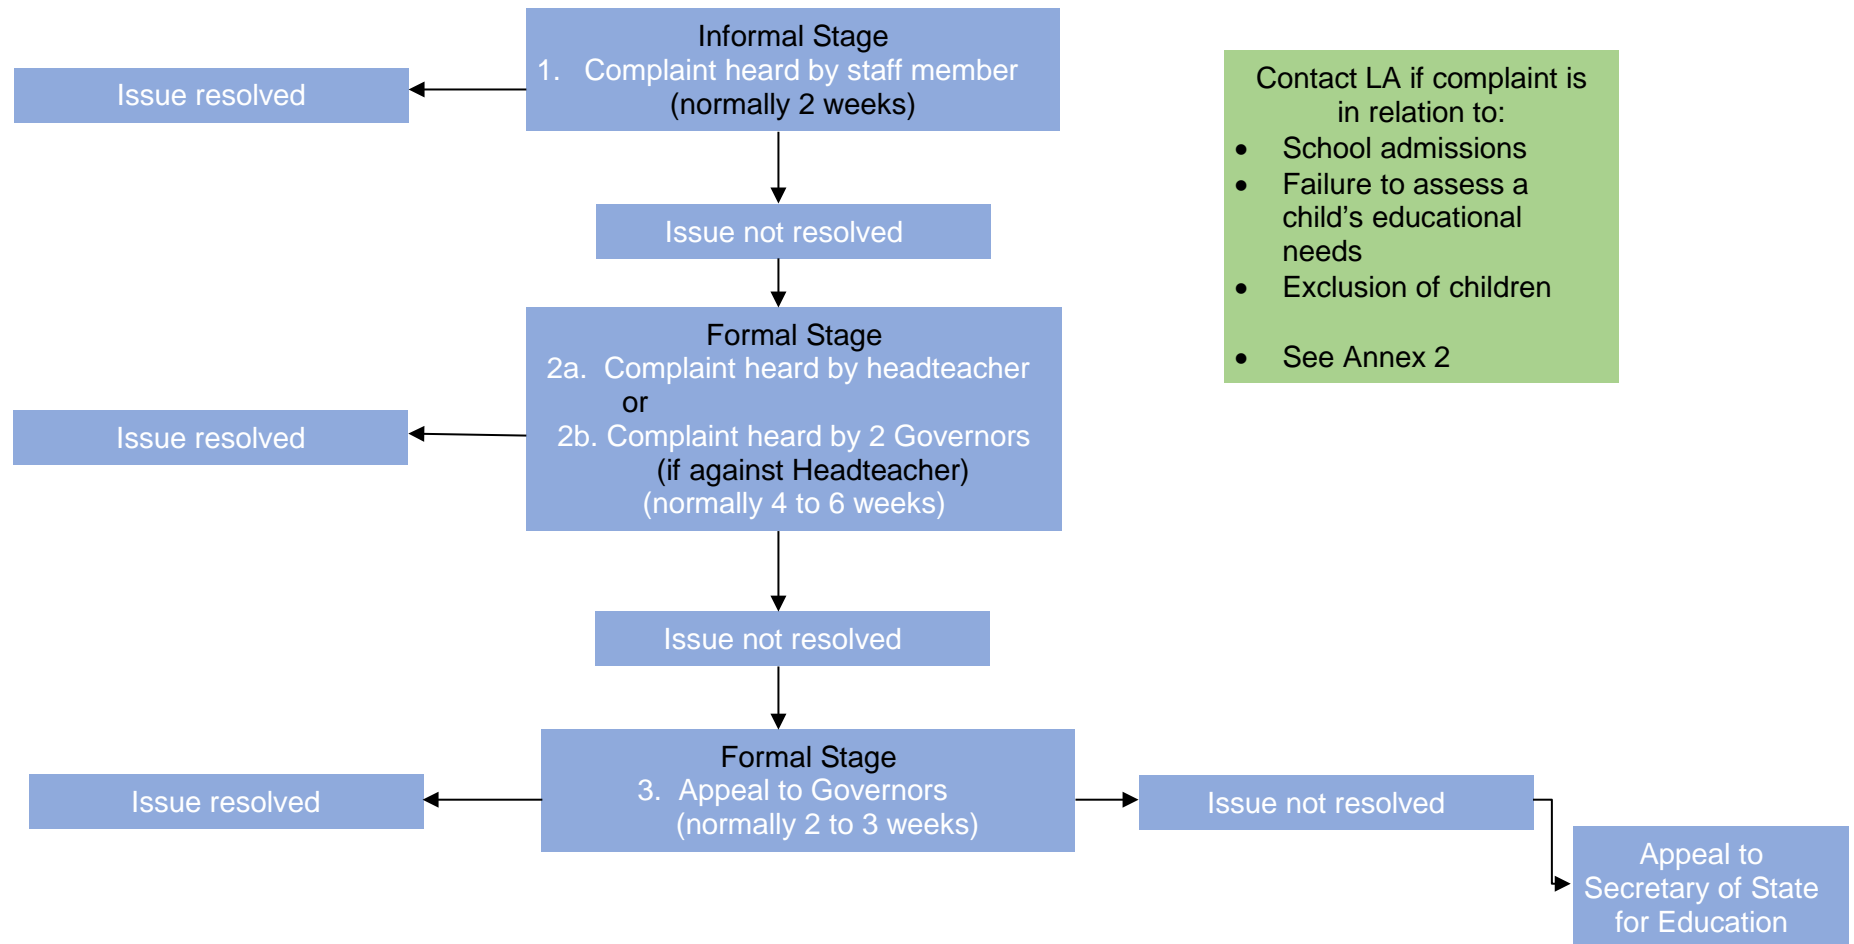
Informal Stage
1. Complaint heard by staff member (normally 2 weeks)

Issue resolved

Contact LA if complaint is in relation to:
- School admissions
- Failure to assess a child's educational needs
- Exclusion of children

- See Annex 2

Issue not resolved

Formal Stage
2a. Complaint heard by headteacher
or
2b. Complaint heard by 2 Governors (if against Headteacher)
(normally 4 to 6 weeks)

Issue resolved

Issue not resolved

Formal Stage
3. Appeal to Governors (normally 2 to 3 weeks)

Issue resolved

Issue not resolved

Appeal to Secretary of State for Education